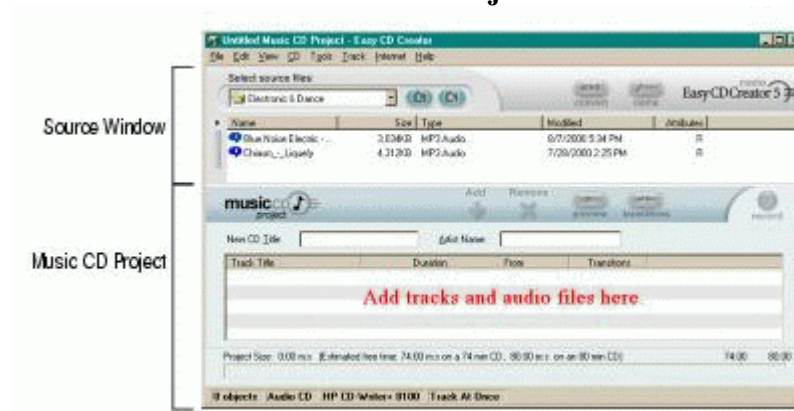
Untitled Music CD Project - Easy CD Creator

File Edit View CD Tools Track Internet Help

Select source files:

Electronic & Dance

EasyCDCreator 5

Source Window

| Name | Size | Type | Modified | Attributes |
|---|---|---|---|---|
| Blue Noise Electric - ... | 3,834KB | MP3 Audio | 6/7/2000 5:34 PM | R |
| Chiasm_-_Liquefy | 4,312KB | MP3 Audio | 7/28/2000 2:25 PM | R |

music cd project

Add Remove

record

Music CD Project

New CD Title: Artist Name:

| Track Title | Duration | From | Transitions |
|---|---|---|---|

Add tracks and audio files here

Project Size: 0:00 m:s (Estimated free time: 74:00 m:s on a 74 min CD, 80:00 m:s on an 80 min CD) 74:00 80:00

0 objects Audio CD HP CD-Writer+ 8100 Track At Once